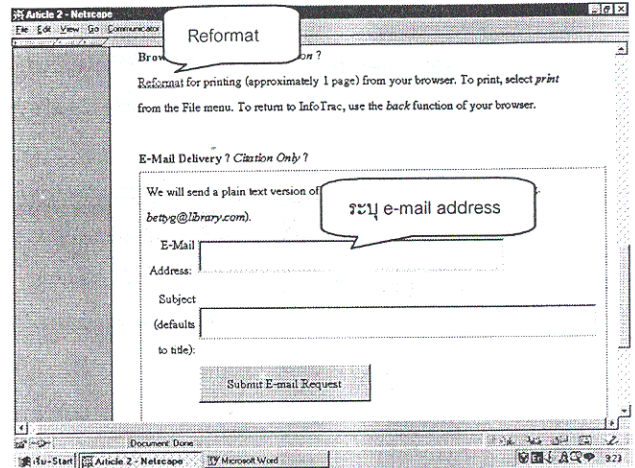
Article 2 - Netscape

File Edit View Go Communicator

Reformat

Brow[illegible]on ?

Reformat for printing (approximately 1 page) from your browser. To print, select *print* from the File menu. To return to InfoTrac, use the *back* function of your browser.

E-Mail Delivery ? *Citation Only* ?

We will send a plain text version of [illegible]

bettyg@library.com).

ระบุ e-mail address

E-Mail Address:

Subject (defaults to title):

Submit E-mail Request

Document: Done

Start Article 2 - Netscape Microsoft Word

3:23